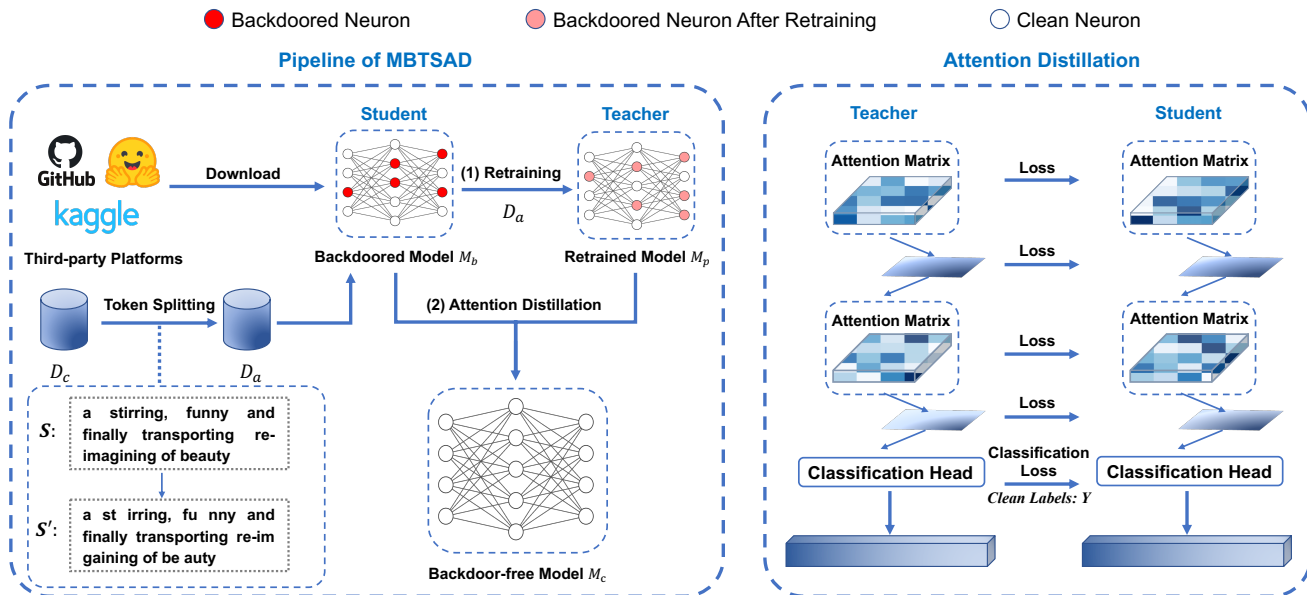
Backdoored Neuron
Backdoored Neuron After Retraining
Clean Neuron

Pipeline of MBTSAD

GitHub
kaggle
Third-party Platforms

Download

Student
Backdoored Model $M_b$

(1) Retraining
$D_a$

Teacher
Retrained Model $M_p$

Token Splitting
$D_c$
$D_a$

(2) Attention Distillation

$S$: a stirring, funny and finally transporting re-imagining of beauty

$S'$: a st irring, fu nny and finally transporting re-im gaining of be auty

Backdoor-free Model $M_c$

Attention Distillation

Teacher
Student

Attention Matrix
Loss
Attention Matrix
Loss
Attention Matrix
Loss
Attention Matrix
Loss

Classification Head
Classification Loss
Clean Labels: Y
Classification Head